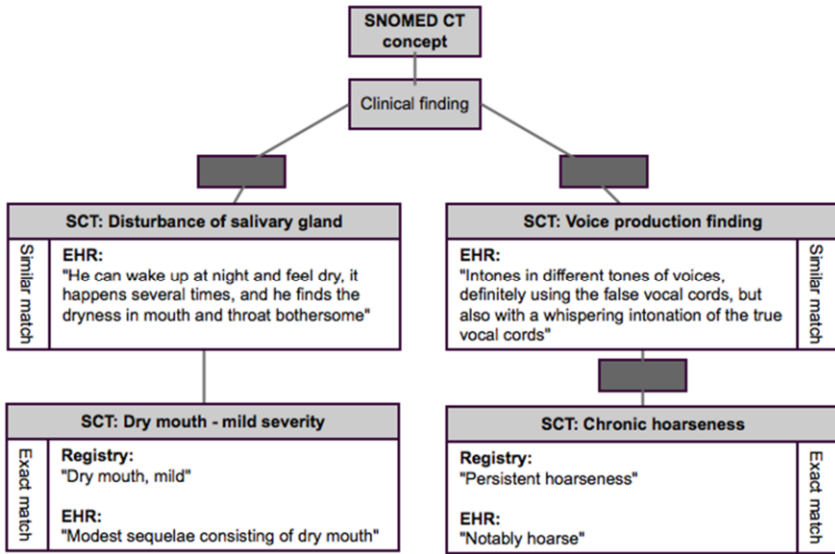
SNOMED CT concept

Clinical finding

SCT: Disturbance of salivary gland

Similar match

EHR:
"He can wake up at night and feel dry, it happens several times, and he finds the dryness in mouth and throat bothersome"

SCT: Voice production finding

EHR:
"Intones in different tones of voices, definitely using the false vocal cords, but also with a whispering intonation of the true vocal cords"

Similar match

SCT: Dry mouth - mild severity

Exact match

Registry:
"Dry mouth, mild"

EHR:
"Modest sequelae consisting of dry mouth"

SCT: Chronic hoarseness

Registry:
"Persistent hoarseness"

EHR:
"Notably hoarse"

Exact match